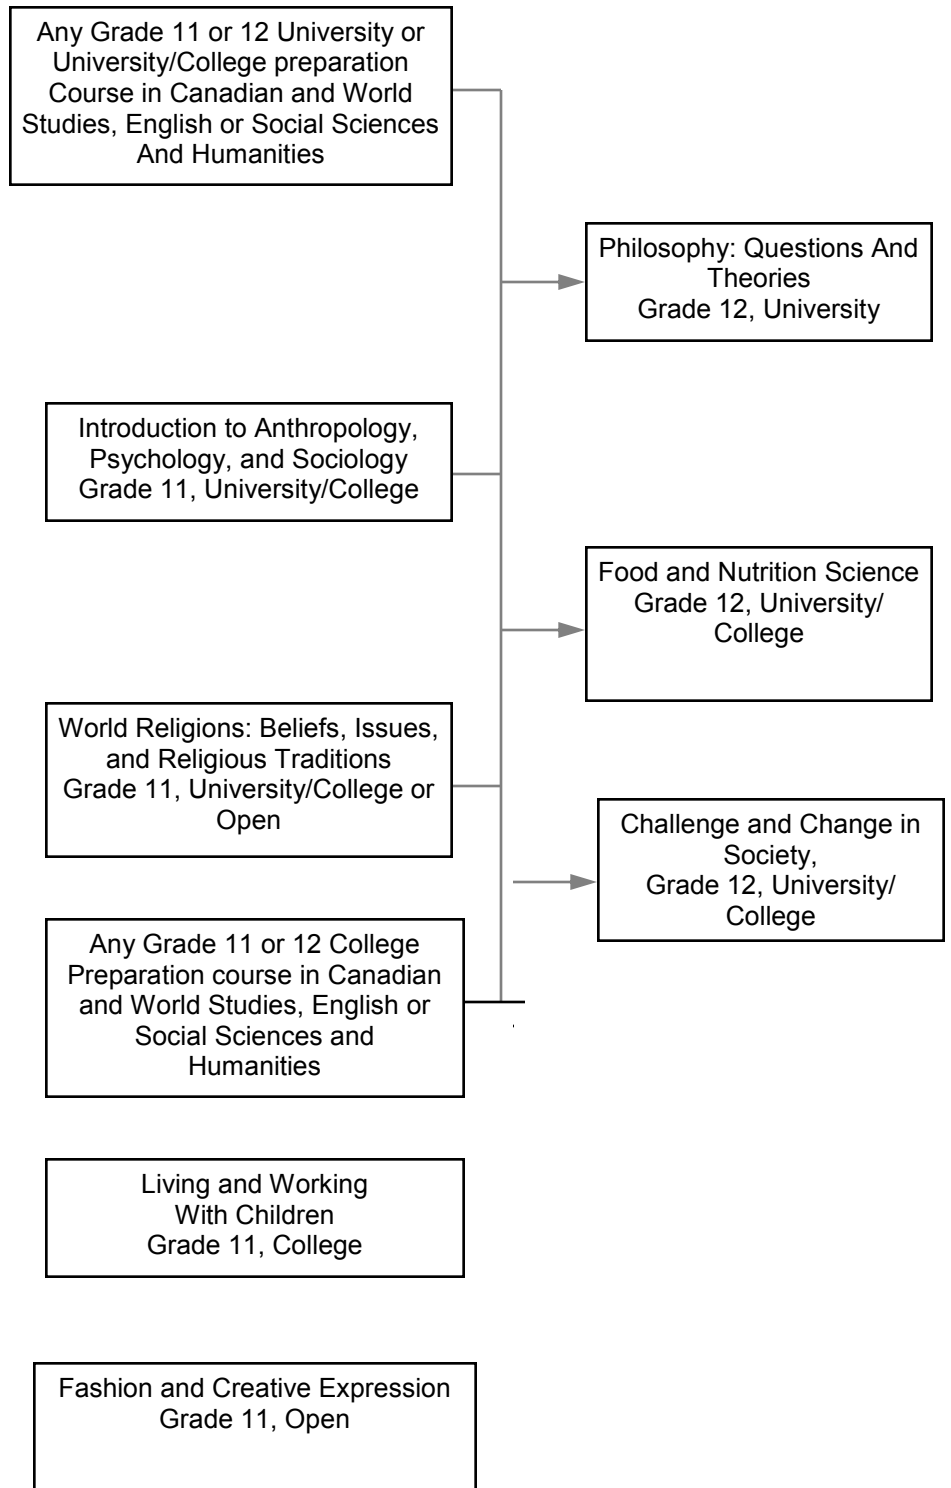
Any Grade 11 or 12 University or University/College preparation Course in Canadian and World Studies, English or Social Sciences And Humanities

Philosophy: Questions And Theories
Grade 12, University

Introduction to Anthropology, Psychology, and Sociology
Grade 11, University/College

Food and Nutrition Science
Grade 12, University/College

World Religions: Beliefs, Issues, and Religious Traditions
Grade 11, University/College or Open

Challenge and Change in Society,
Grade 12, University/College

Any Grade 11 or 12 College Preparation course in Canadian and World Studies, English or Social Sciences and Humanities

Living and Working With Children
Grade 11, College

Fashion and Creative Expression
Grade 11, Open